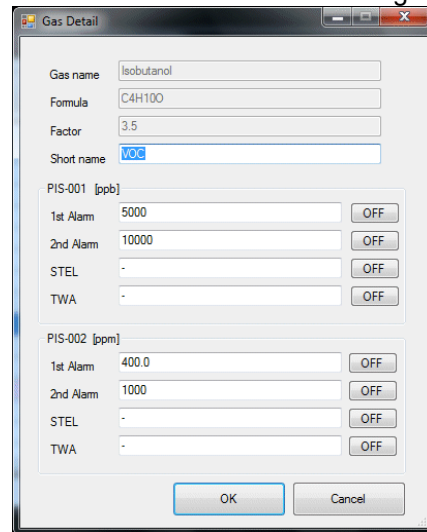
Gas Detail

Gas name Isobutanol
Formula C4H10O
Factor 3.5
Short name VOC

PIS-001 [ppb]
1st Alarm 5000 OFF
2nd Alarm 10000 OFF
STEL - OFF
TWA - OFF

PIS-002 [ppm]
1st Alarm 400.0 OFF
2nd Alarm 1000 OFF
STEL - OFF
TWA - OFF

OK Cancel